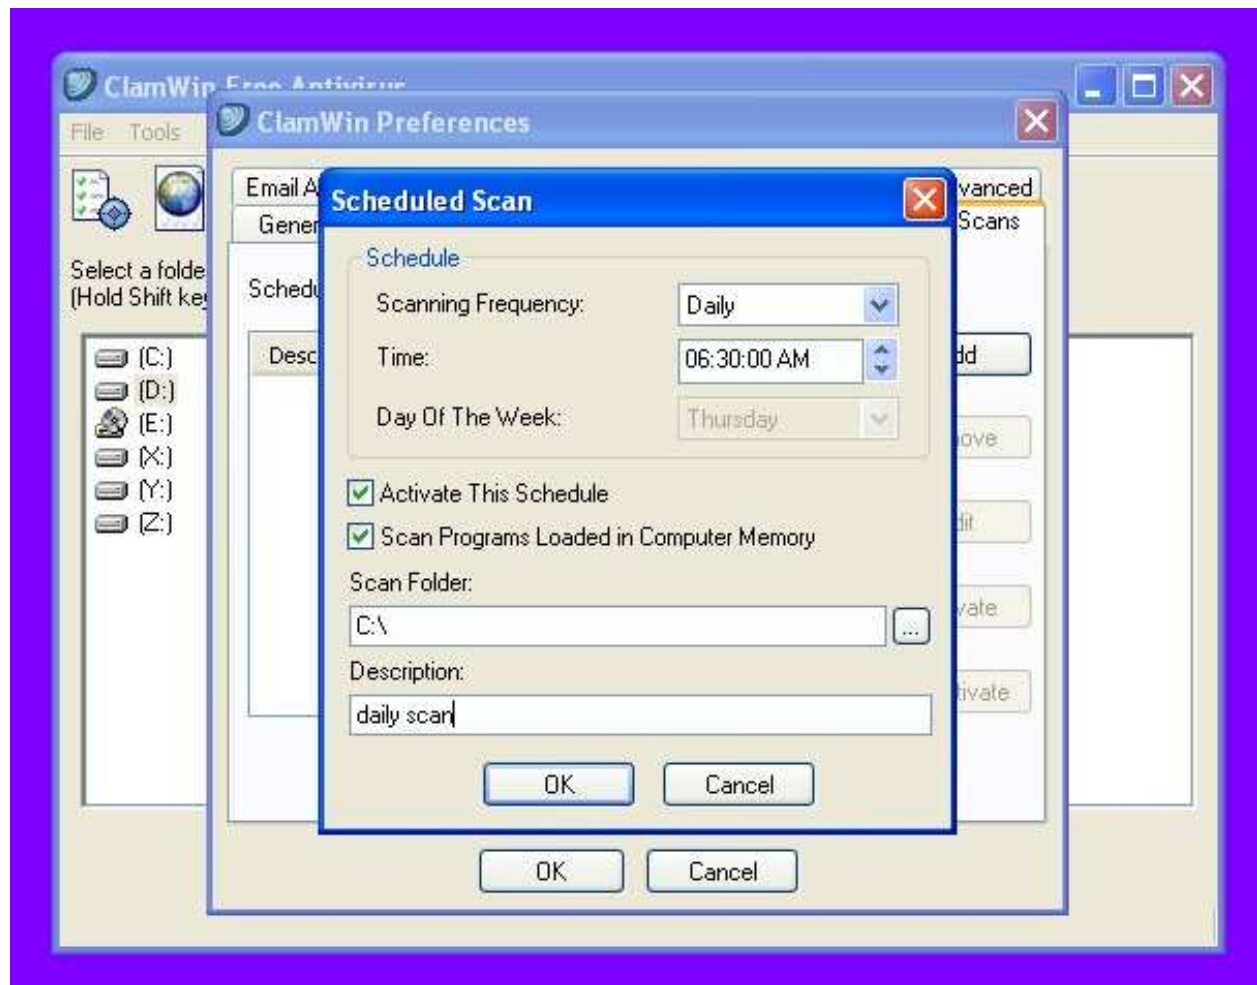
ClamWin Free Antivirus

File Tools

Select a folde
(Hold Shift ke

(C:)
(D:)
(E:)
(X:)
(Y:)
(Z:)

ClamWin Preferences

Email A
Gener
vanced
Scans

Schedu

Desc

dd
ove
dit
vate
tivate

Scheduled Scan

Schedule

Scanning Frequency: Daily

Time: 06:30:00 AM

Day Of The Week: Thursday

Activate This Schedule

Scan Programs Loaded in Computer Memory

Scan Folder:

C:\

...

Description:

daily scan

OK Cancel

OK Cancel